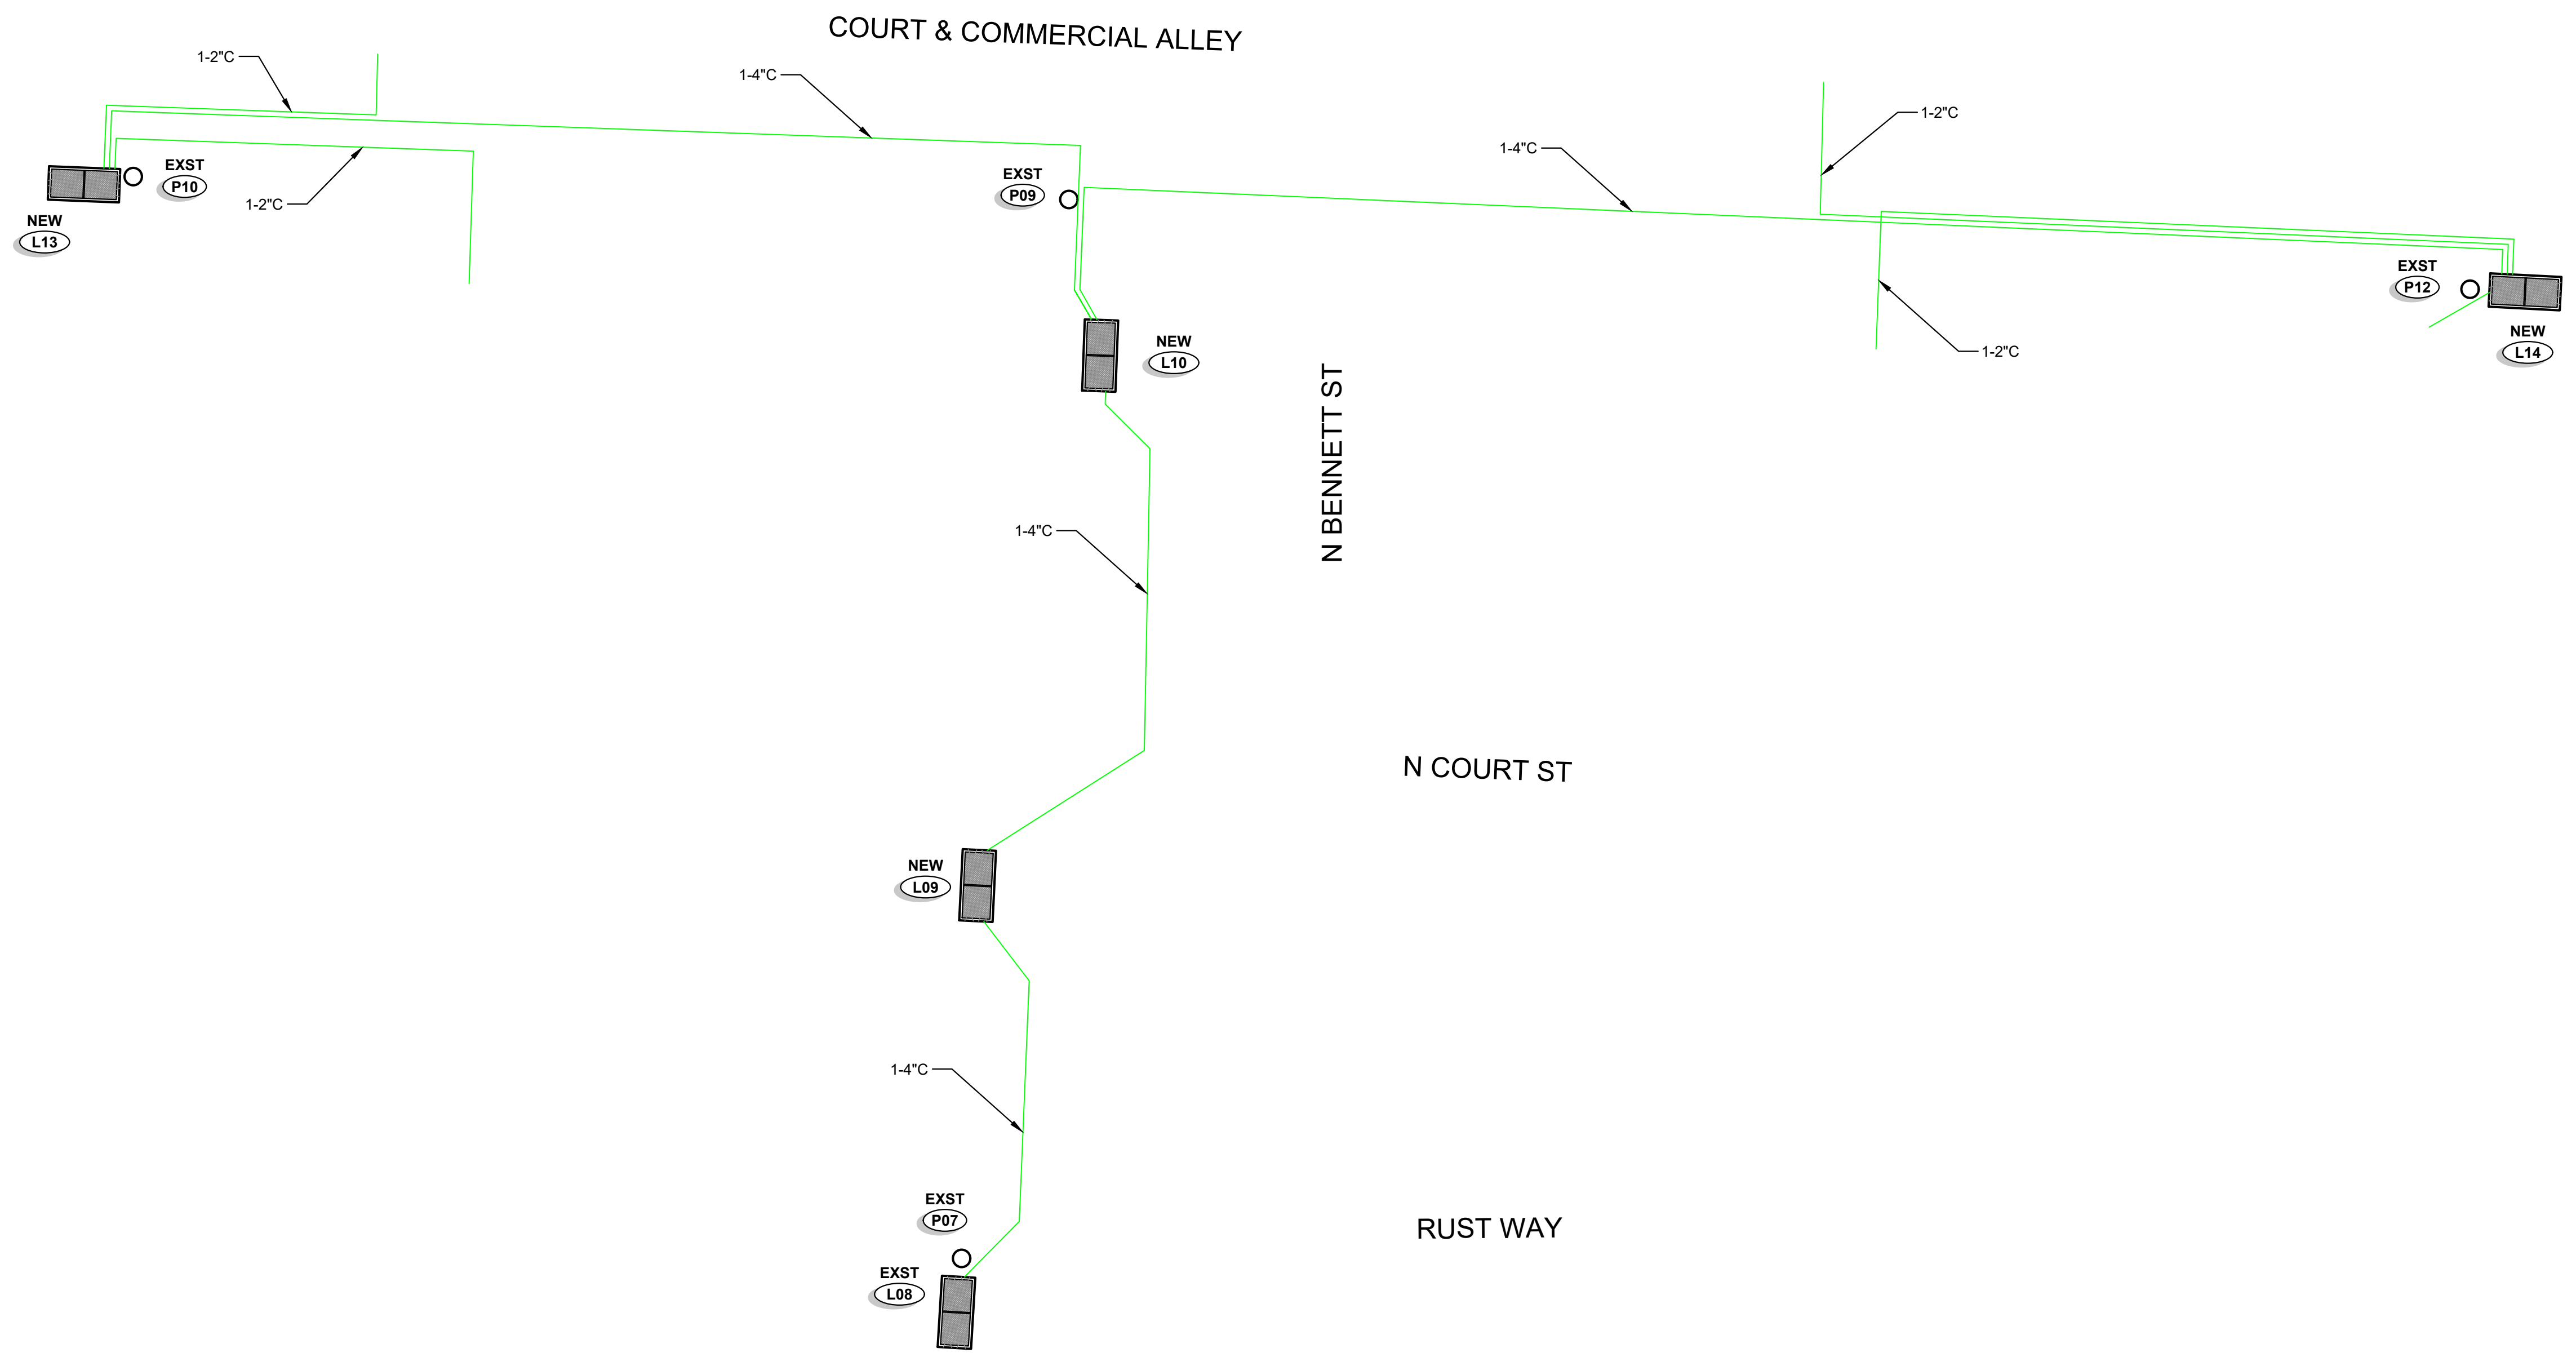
COURT & COMMERCIAL ALLEY

1-2"C

1-4"C

1-2"C

1-4"C

EXST
P10

NEW
L13

1-2"C

EXST
P09

EXST
P12

NEW
L14

1-2"C

NEW
L10

N BENNETT ST

1-4"C

N COURT ST

NEW
L09

1-4"C

EXST
P07

RUST WAY

EXST
L08